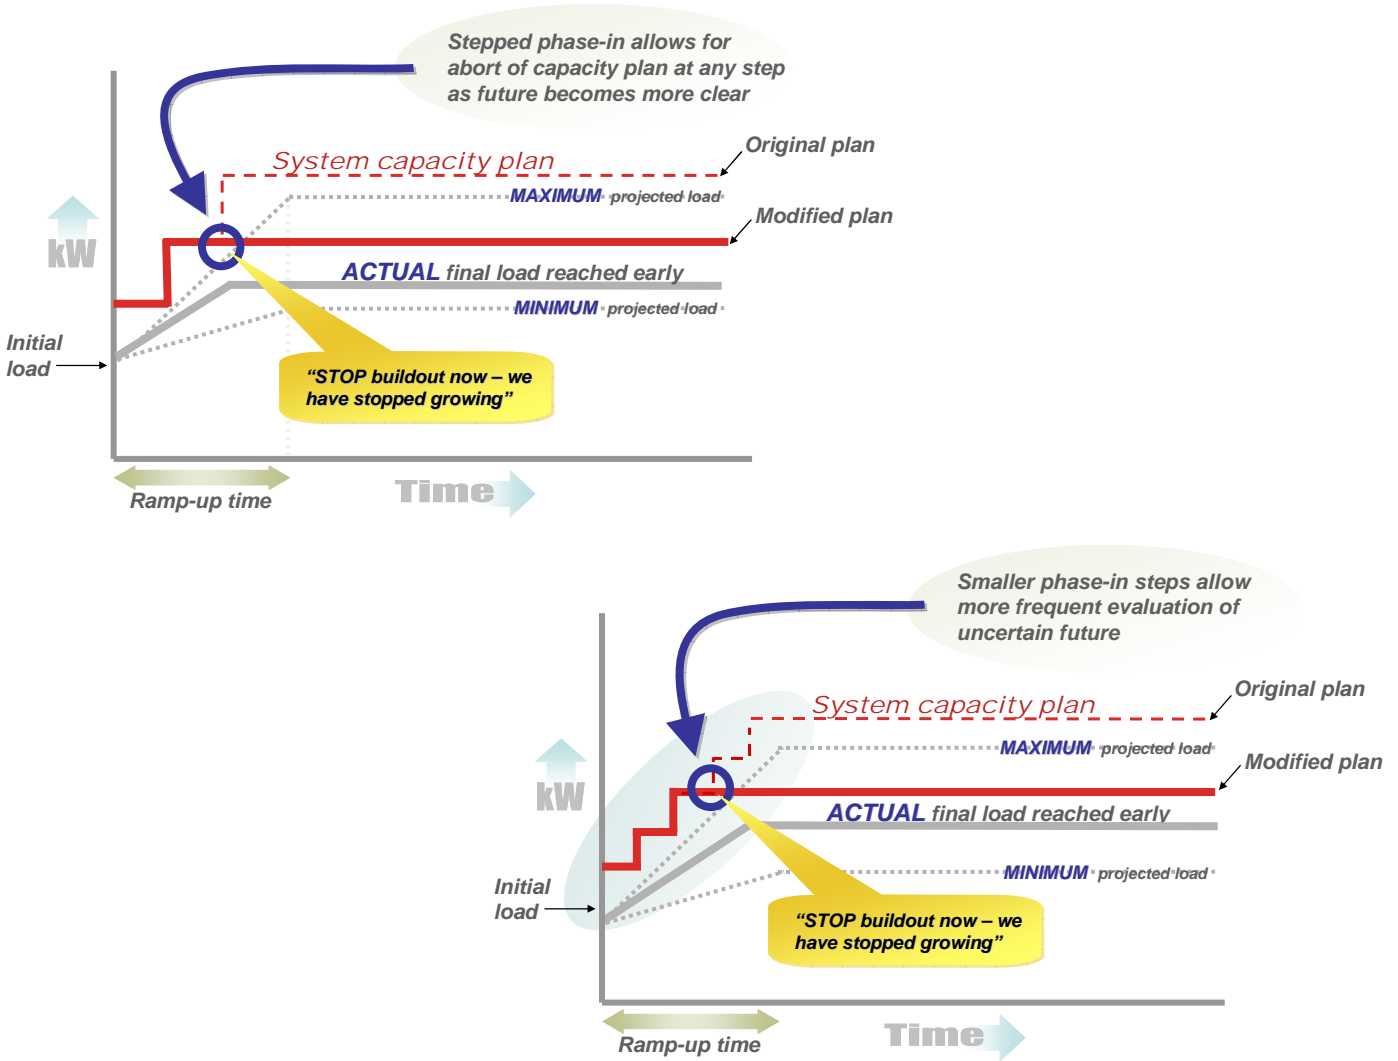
Stepped phase-in allows for abort of capacity plan at any step as future becomes more clear

System capacity plan

Original plan

MAXIMUM projected load

kW

Modified plan

ACTUAL final load reached early

MINIMUM projected load

Initial load

"STOP buildout now – we have stopped growing"

Ramp-up time

Time

Smaller phase-in steps allow more frequent evaluation of uncertain future

System capacity plan

Original plan

MAXIMUM projected load

kW

Modified plan

ACTUAL final load reached early

MINIMUM projected load

Initial load

"STOP buildout now – we have stopped growing"

Ramp-up time

Time